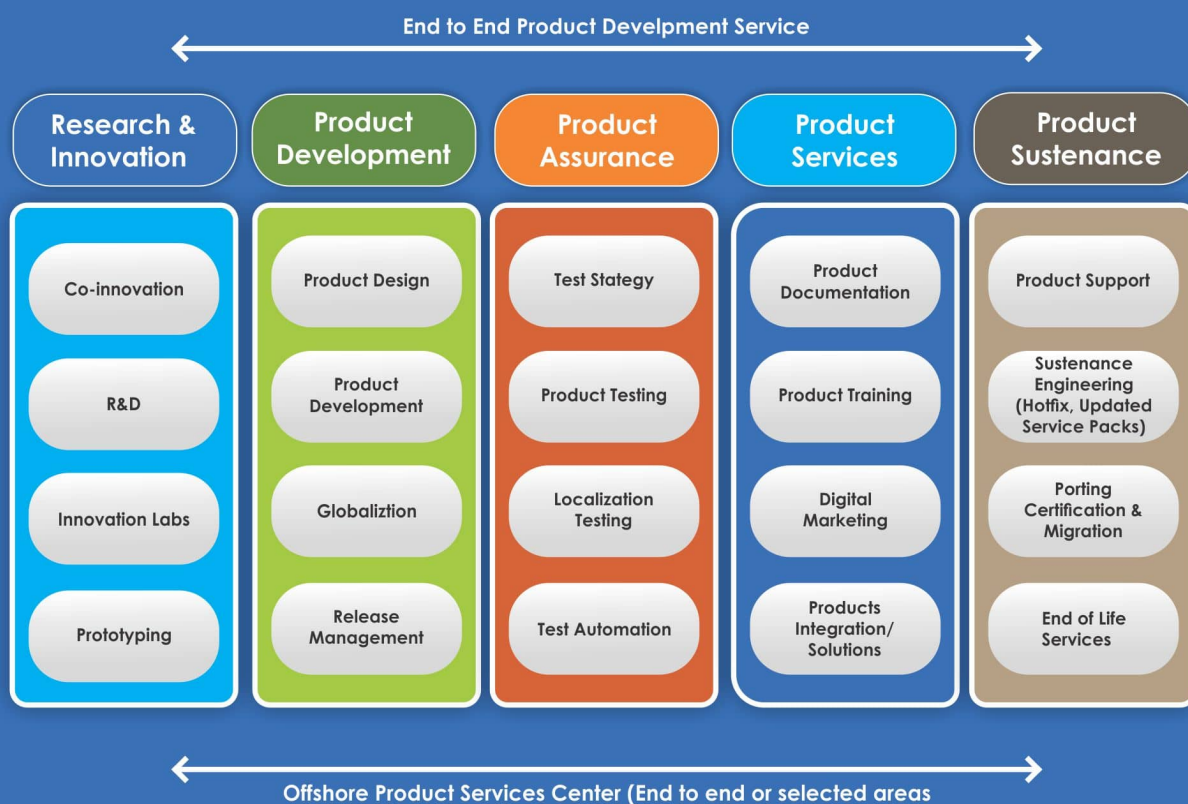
End to End Product Develpment Service

Research & Innovation

Product Development

Product Assurance

Product Services

Product Sustenance

Co-innovation

R&D

Innovation Labs

Prototyping

Product Design

Product Development

Globaliztion

Release Management

Test Stategy

Product Testing

Localization Testing

Test Automation

Product Documentation

Product Training

Digital Marketing

Products Integration/ Solutions

Product Support

Sustenance Engineering (Hotfix, Updated Service Packs)

Porting Certification & Migration

End of Life Services

Offshore Product Services Center (End to end or selected areas